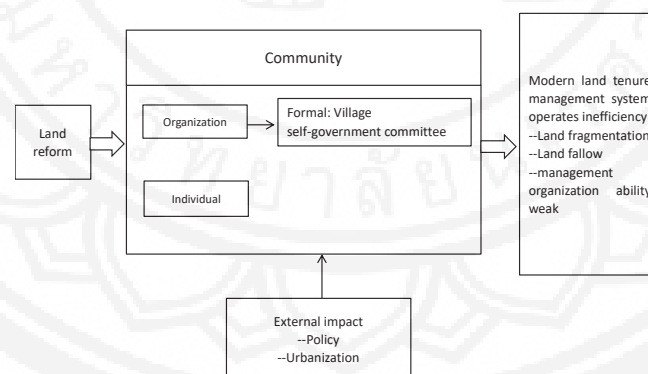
Land reform

Community

Organization

Formal: Village self-government committee

Individual

Modern land tenure management system operates inefficiency
--Land fragmentation
--Land fallow
--management organization ability weak

External impact
--Policy
--Urbanization